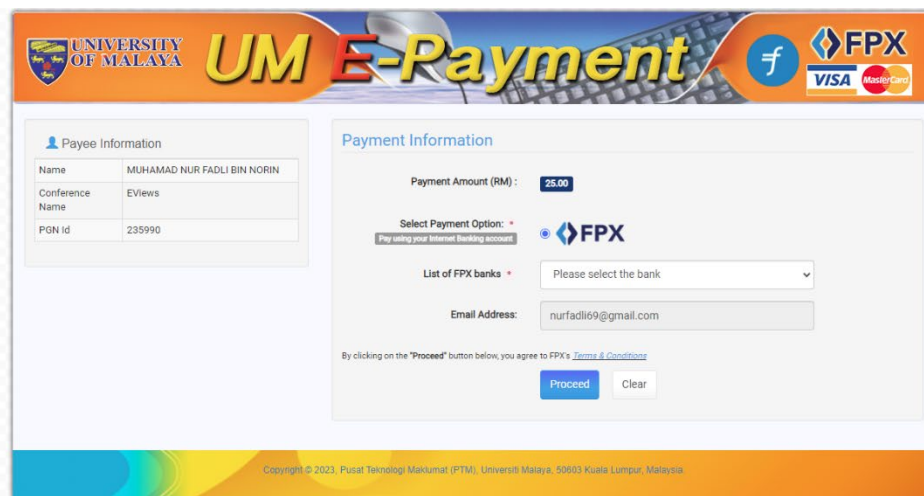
UNIVERSITY OF MALAYA UM E-Payment FPX VISA MasterCard

Payee Information

| Name | MUHAMAD NUR FADLI BIN NORIN |
|---|---|
| Conference Name | EViews |
| PGN Id | 235990 |

Payment Information

Payment Amount (RM) : 25.00

Select Payment Option: *
Pay using your Internet Banking account
FPX

List of FPX banks * Please select the bank

Email Address: nurfadli69@gmail.com

By clicking on the "Proceed" button below, you agree to FPX's Terms & Conditions

Proceed Clear

Copyright © 2023, Pusat Teknologi Maklumat (PTM), Universiti Malaya, 50603 Kuala Lumpur, Malaysia.